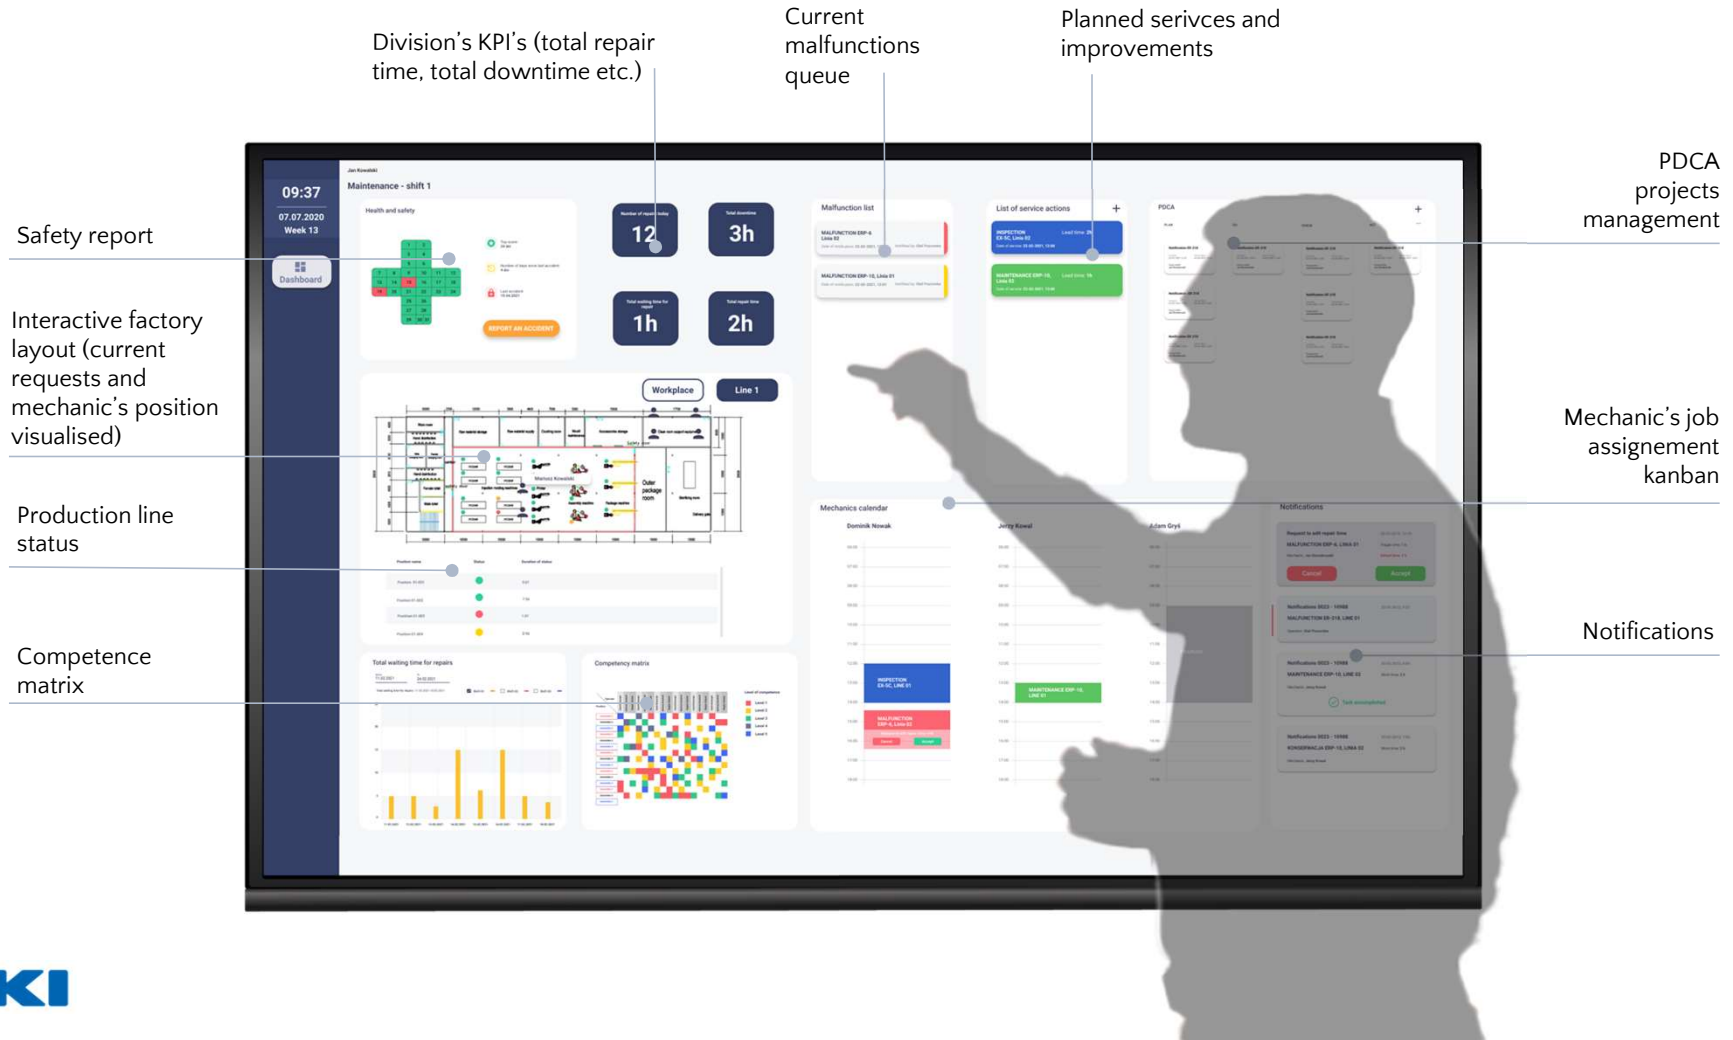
Division's KPI's (total repair time, total downtime etc.)

Current malfunctions queue

Planned serivces and improvements

PDCA projects management

Safety report

Interactive factory layout (current requests and mechanic's position visualised)

Production line status

Competence matrix

Mechanic's job assignement kanban

Notifications

Jan Kowalski

Maintenance - shift 1

09:37

07.07.2020

Week 13

Dashboard

Health and safety

REPORT AN ACCIDENT

12

3h

1h

2h

Total downtime

Total repair time

Malfunction list

List of service actions

PDCA

Workplace

Line 1

Outer package room

Mechanics calendar

Dominik Nowak

Jerzy Kowal

Adam Gryś

Notifications

INSPECTION

MAINTENANCE

MALFUNCTION

Cancel

Accept

Total waiting time for repairs

Competency matrix

KI